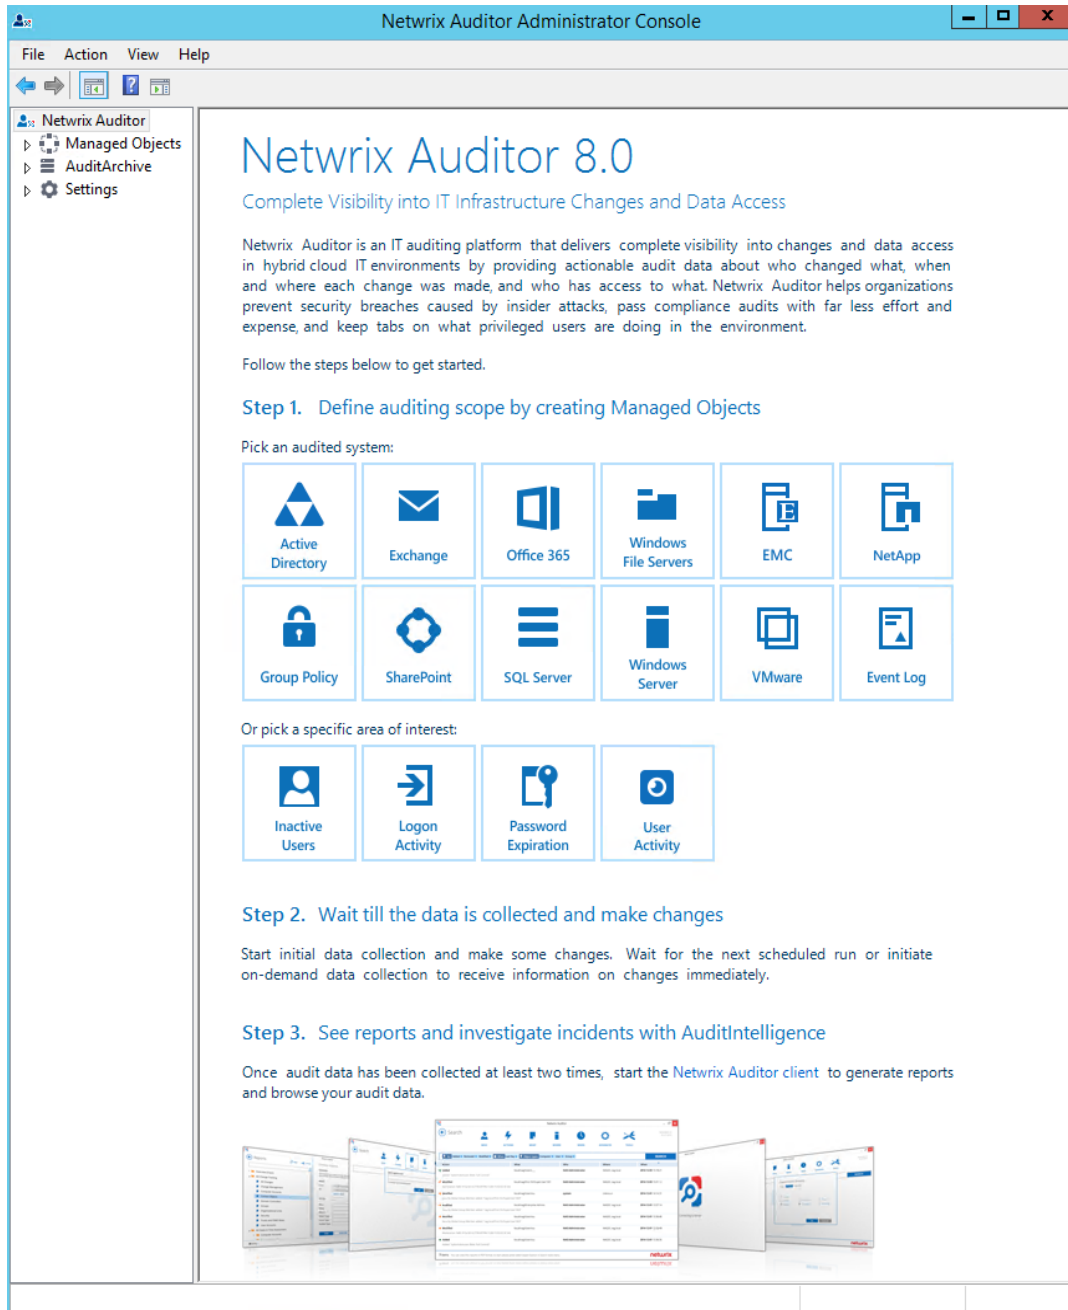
Netwrix Auditor Administrator Console

File Action View Help

Netwrix Auditor
Managed Objects
AuditArchive
Settings

Netwrix Auditor 8.0

Complete Visibility into IT Infrastructure Changes and Data Access

Netwrix Auditor is an IT auditing platform that delivers complete visibility into changes and data access in hybrid cloud IT environments by providing actionable audit data about who changed what, when and where each change was made, and who has access to what. Netwrix Auditor helps organizations prevent security breaches caused by insider attacks, pass compliance audits with far less effort and expense, and keep tabs on what privileged users are doing in the environment.

Follow the steps below to get started.

Step 1. Define auditing scope by creating Managed Objects

Pick an audited system:

Active Directory
Exchange
Office 365
Windows File Servers
EMC
NetApp
Group Policy
SharePoint
SQL Server
Windows Server
VMware
Event Log

Or pick a specific area of interest:

Inactive Users
Logon Activity
Password Expiration
User Activity

Step 2. Wait till the data is collected and make changes

Start initial data collection and make some changes. Wait for the next scheduled run or initiate on-demand data collection to receive information on changes immediately.

Step 3. See reports and investigate incidents with AuditIntelligence

Once audit data has been collected at least two times, start the Netwrix Auditor client to generate reports and browse your audit data.